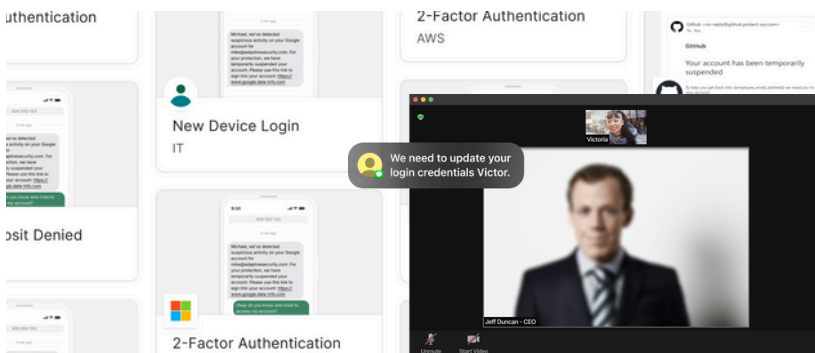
uthentication

2-Factor Authentication
AWS

New Device Login
IT

osit Denied

2-Factor Authentication

Michael, we've detected suspicious activity on your Google account for mike@adaptivesecurity.com. For your protection, we have temporarily suspended your account. Please use this link to sign into your account: https://www.google.data-info.com

GitHub
Your account has been temporarily suspended

We need to update your login credentials Victor.

Victoria

Jeff Duncan - CEO

Unmute
Start Video